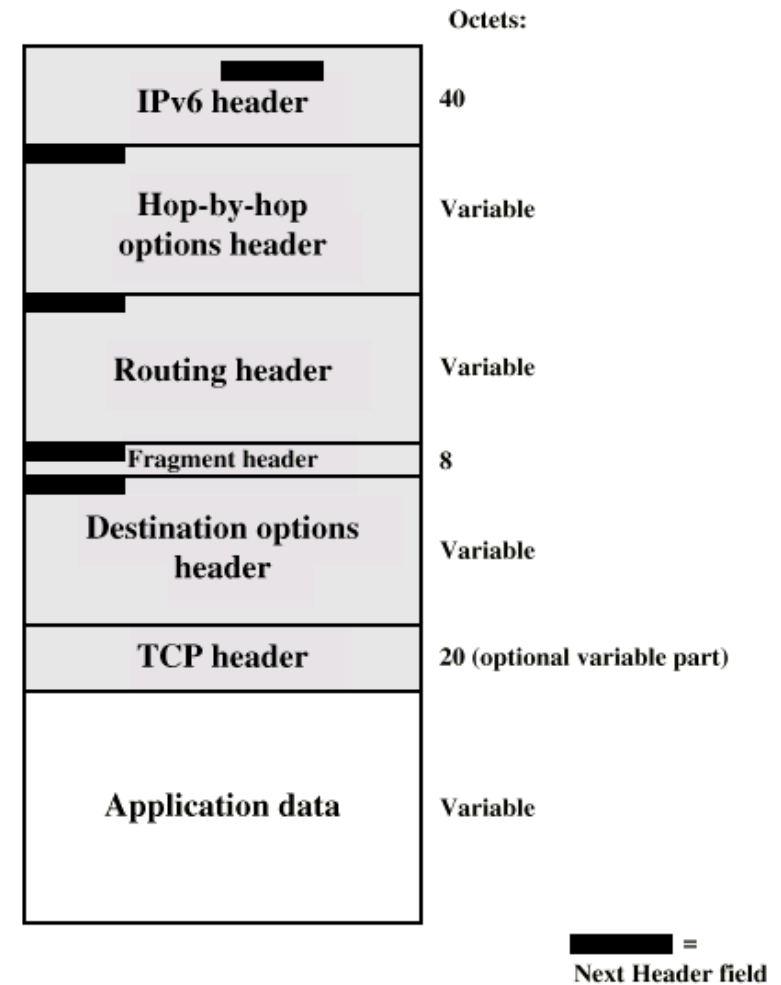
Octets:

IPv6 header 40

Hop-by-hop options header Variable

Routing header Variable

Fragment header 8

Destination options header Variable

TCP header 20 (optional variable part)

Application data Variable

= Next Header field